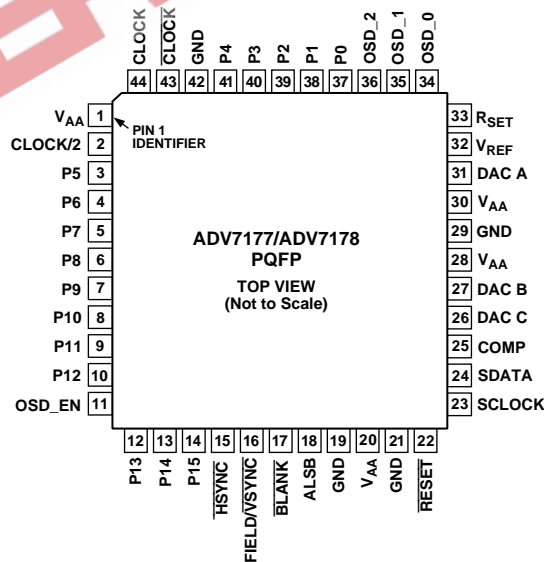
CLOCK
$\overline{CLOCK}$
GND
P4
P3
P2
P1
P0
OSD_2
OSD_1
OSD_0
44 43 42 41 40 39 38 37 36 35 34

$V_{AA}$ 1
CLOCK/2 2
P5 3
P6 4
P7 5
P8 6
P9 7
P10 8
P11 9
P12 10
OSD_EN 11

PIN 1 IDENTIFIER

ADV7177/ADV7178
PQFP

TOP VIEW
(Not to Scale)

33 $R_{SET}$
32 $V_{REF}$
31 DAC A
30 $V_{AA}$
29 GND
28 $V_{AA}$
27 DAC B
26 DAC C
25 COMP
24 SDATA
23 SCLOCK

12 13 14 15 16 17 18 19 20 21 22
P13
P14
P15
$\overline{HSYNC}$
FIELD/$\overline{VSYNC}$
$\overline{BLANK}$
ALSB
GND
$V_{AA}$
GND
$\overline{RESET}$